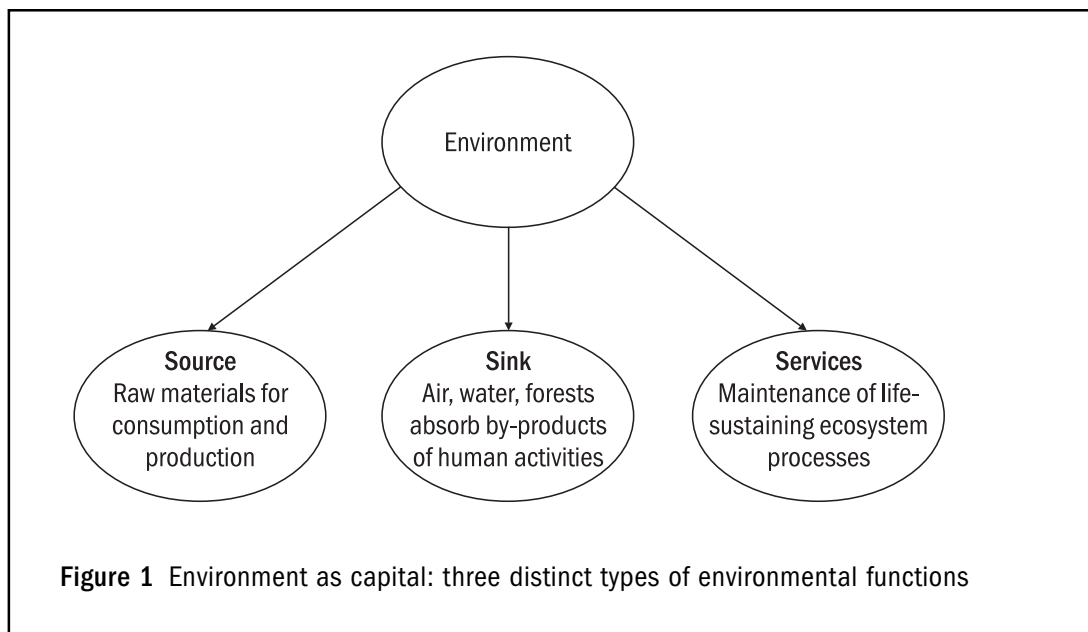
Environment

Source
Raw materials for consumption and production

Sink
Air, water, forests absorb by-products of human activities

Services
Maintenance of life-sustaining ecosystem processes

Figure 1 Environment as capital: three distinct types of environmental functions